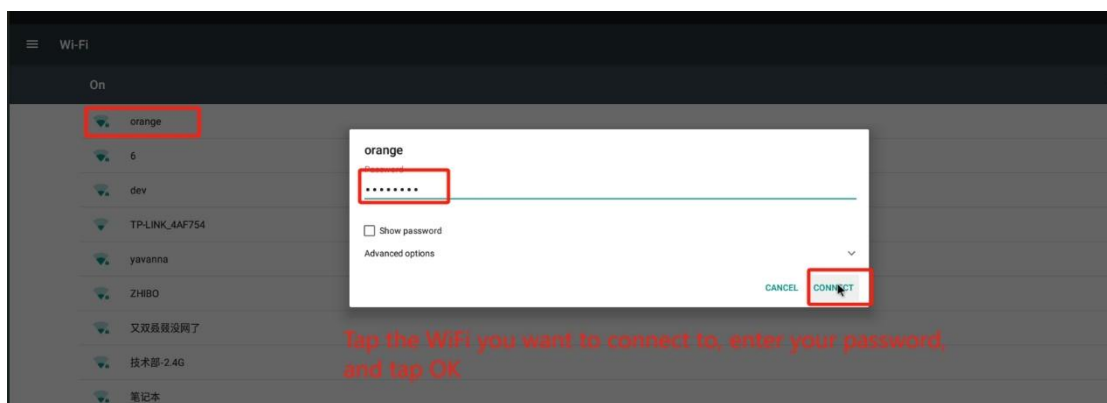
Wi-Fi

On

orange

6

dev

TP-LINK_4AF754

yavanna

ZHIBO

又双叒叕没网了

技术部-2.4G

笔记本

orange

Password

••••••••

Show password

Advanced options

CANCEL CONNECT

Tap the WiFi you want to connect to, enter your password, and tap OK